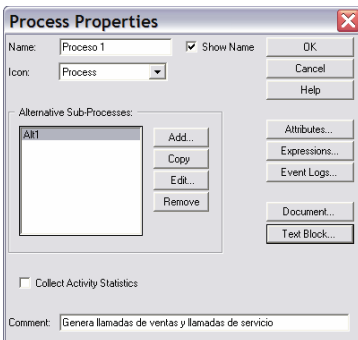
Process Properties

Name: Proceso 1
Show Name
Icon: Process

OK
Cancel
Help

Alternative Sub-Processes:
Alt1

Add...
Copy
Edit...
Remove

Attributes...
Expressions...
Event Logs...

Document...
Text Block...

Collect Activity Statistics

Comment: Genera llamadas de ventas y llamadas de servicio